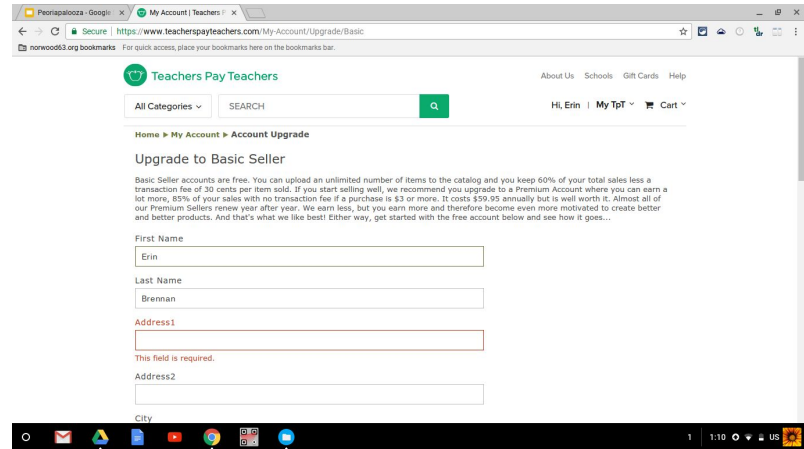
Peoriapalooza - Google ×
My Account | Teachers P ×

Secure | https://www.teacherspayteachers.com/My-Account/Upgrade/Basic

norwood63.org bookmarks For quick access, place your bookmarks here on the bookmarks bar.

Teachers Pay Teachers

About Us Schools Gift Cards Help

All Categories SEARCH

Hi, Erin | My TpT | Cart

Home ▸ My Account ▸ Account Upgrade

Upgrade to Basic Seller

Basic Seller accounts are free. You can upload an unlimited number of items to the catalog and you keep 60% of your total sales less a transaction fee of 30 cents per item sold. If you start selling well, we recommend you upgrade to a Premium Account where you can earn a lot more, 85% of your sales with no transaction fee if a purchase is $3 or more. It costs $59.95 annually but is well worth it. Almost all of our Premium Sellers renew year after year. We earn less, but you earn more and therefore become even more motivated to create better and better products. And that's what we like best! Either way, get started with the free account below and see how it goes...

First Name

Erin

Last Name

Brennan

Address1

This field is required.

Address2

City

1 1:10 US